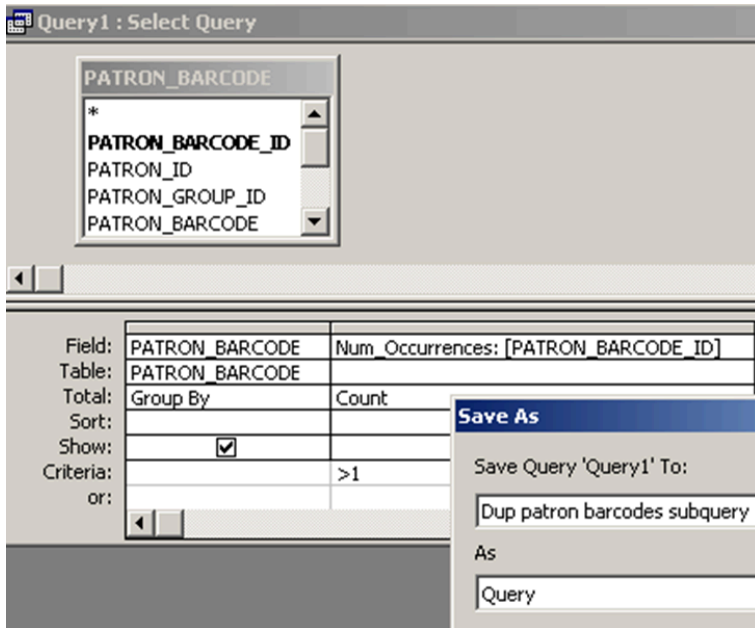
Query1 : Select Query

PATRON_BARCODE
*
PATRON_BARCODE_ID
PATRON_ID
PATRON_GROUP_ID
PATRON_BARCODE

| | | |
|---|---|---|
| Field: | PATRON_BARCODE | Num_Occurrences: [PATRON_BARCODE_ID] |
| Table: | PATRON_BARCODE | |
| Total: | Group By | Count |
| Sort: | | |
| Show: | ☑ | |
| Criteria: | | >1 |
| or: | | |

Save As

Save Query 'Query1' To:

Dup patron barcodes subquery

As

Query